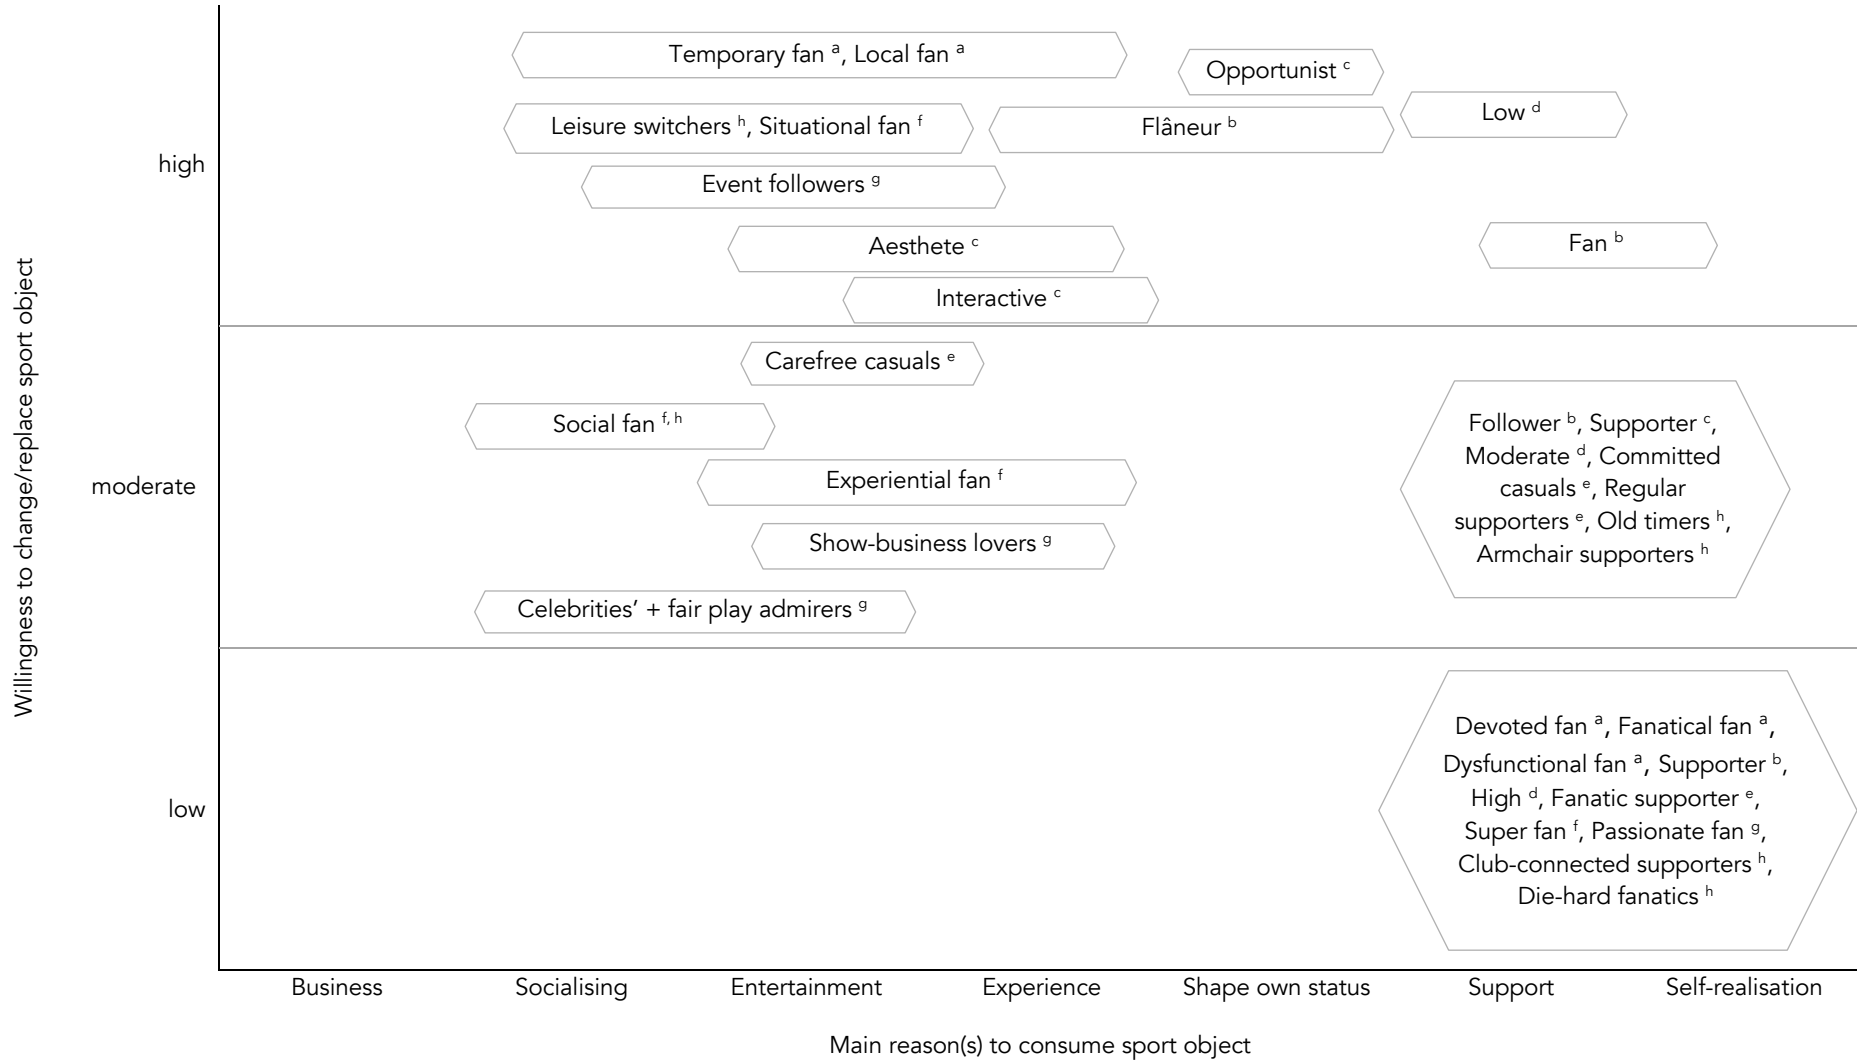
Willingness to change/replace sport object

high

Temporary fan $^{a}$, Local fan $^{a}$

Opportunist $^{c}$

Leisure switchers $^{h}$, Situational fan $^{f}$

Flâneur $^{b}$

Low $^{d}$

Event followers $^{g}$

Aesthete $^{c}$

Fan $^{b}$

Interactive $^{c}$

moderate

Carefree casuals $^{e}$

Social fan $^{f, h}$

Follower $^{b}$, Supporter $^{c}$, Moderate $^{d}$, Committed casuals $^{e}$, Regular supporters $^{e}$, Old timers $^{h}$, Armchair supporters $^{h}$

Experiential fan $^{f}$

Show-business lovers $^{g}$

Celebrities' + fair play admirers $^{g}$

low

Devoted fan $^{a}$, Fanatical fan $^{a}$, Dysfunctional fan $^{a}$, Supporter $^{b}$, High $^{d}$, Fanatic supporter $^{e}$, Super fan $^{f}$, Passionate fan $^{g}$, Club-connected supporters $^{h}$, Die-hard fanatics $^{h}$

Business | Socialising | Entertainment | Experience | Shape own status | Support | Self-realisation

Main reason(s) to consume sport object